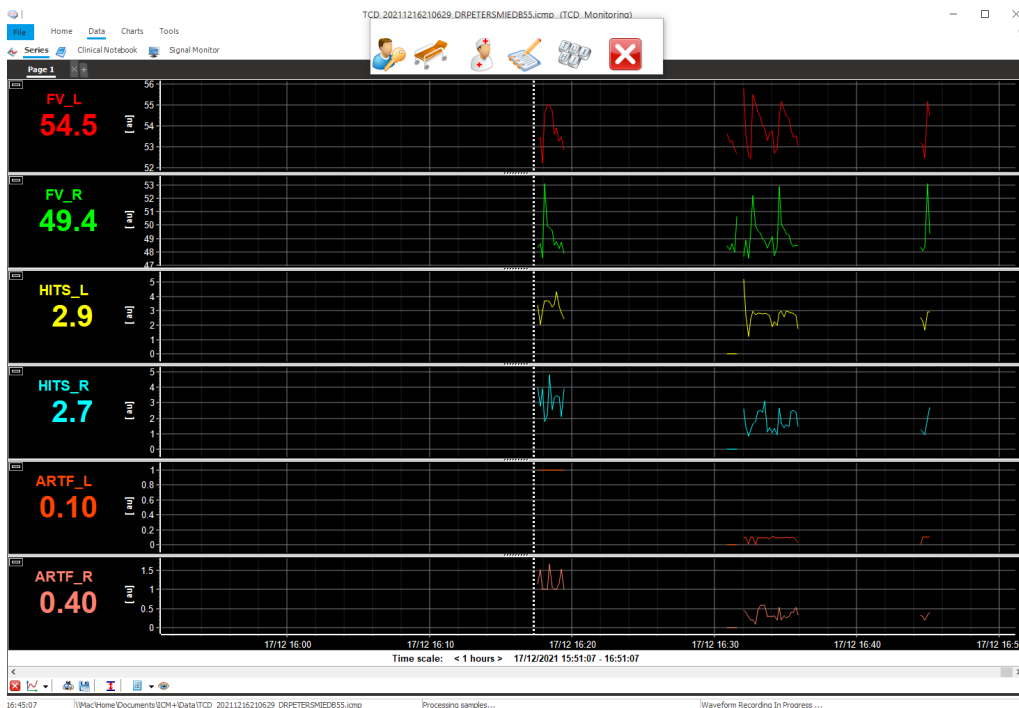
TCD_20211216210629_DRPETERSMIEDB55.icmp (TCD_Monitoring)

File Home Data Charts Tools

Series Clinical Notebook Signal Monitor

Page 1

FV_L
54.5
[au]
56
55
54
53
52

FV_R
49.4
[au]
53
52
51
50
49
48
47

HITS_L
2.9
[au]
5
4
3
2
1
0

HITS_R
2.7
[au]
5
4
3
2
1
0

ARTF_L
0.10
[au]
1
0.8
0.6
0.4
0.2
0

ARTF_R
0.40
[au]
1.5
1
0.5
0

17/12 16:00 17/12 16:10 17/12 16:20 17/12 16:30 17/12 16:40 17/12 16:5

Time scale: < 1 hours > 17/12/2021 15:51:07 - 16:51:07

16:45:07 \\Mac\Home\Documents\ICM+\Data\TCD_20211216210629_DRPETERSMIEDB55.icmp Processing samples... Waveform Recording In Progress ...